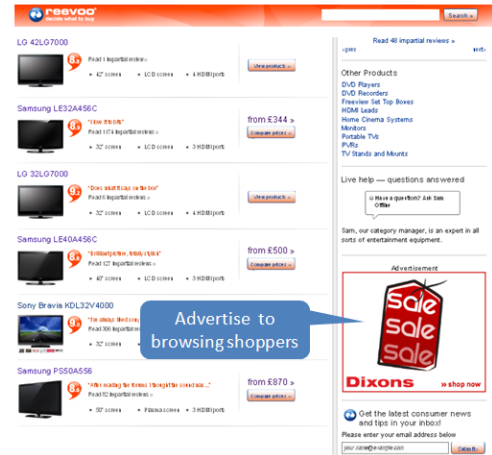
reevoo
decide what to buy

Search »

LG 42LG7000
8.8
Read 1 impartial reviews »
• 42" screen • LCD screen • 4 HDMI ports
View products »

Samsung LE32A456C
8.6
"I love this TV!"
Read 174 impartial reviews »
• 32" screen • LCD screen • 3 HDMI ports
from £344 »
Compare prices »

LG 32LG7000
9.0
"Does what it says on the box"
Read 6 impartial reviews »
• 32" screen • LCD screen • 4 HDMI ports
View products »

Samsung LE40A456C
8.6
"Brilliant picture, totally stylish"
Read 127 impartial reviews »
• 40" screen • LCD screen • 3 HDMI ports
from £500 »
Compare prices »

Sony Bravia KDL32V4000
9.0
"I'm always the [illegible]"
Read 306 impartial reviews »

Advertise to browsing shoppers

Samsung PS50A556
8.9
"After reading the forums I bought the conclusion..."
Read 62 impartial reviews »
• 50" screen • Plasma screen • 3 HDMI ports
from £870 »
Compare prices »

«prev Read 48 impartial reviews » next»

Other Products
DVD Players
DVD Recorders
Freeview Set Top Boxes
HDMI Leads
Home Cinema Systems
Monitors
Portable TVs
PVRs
TV Stands and Mounts

Live help — questions answered
Have a question? Ask Sam
Offline
Sam, our category manager, is an expert in all sorts of entertainment equipment.

Advertisement
Sale
Sale
Sale
Dixons
» shop now

Get the latest consumer news and tips in your inbox!
Please enter your email address below
your.name@example.com
Subscribe